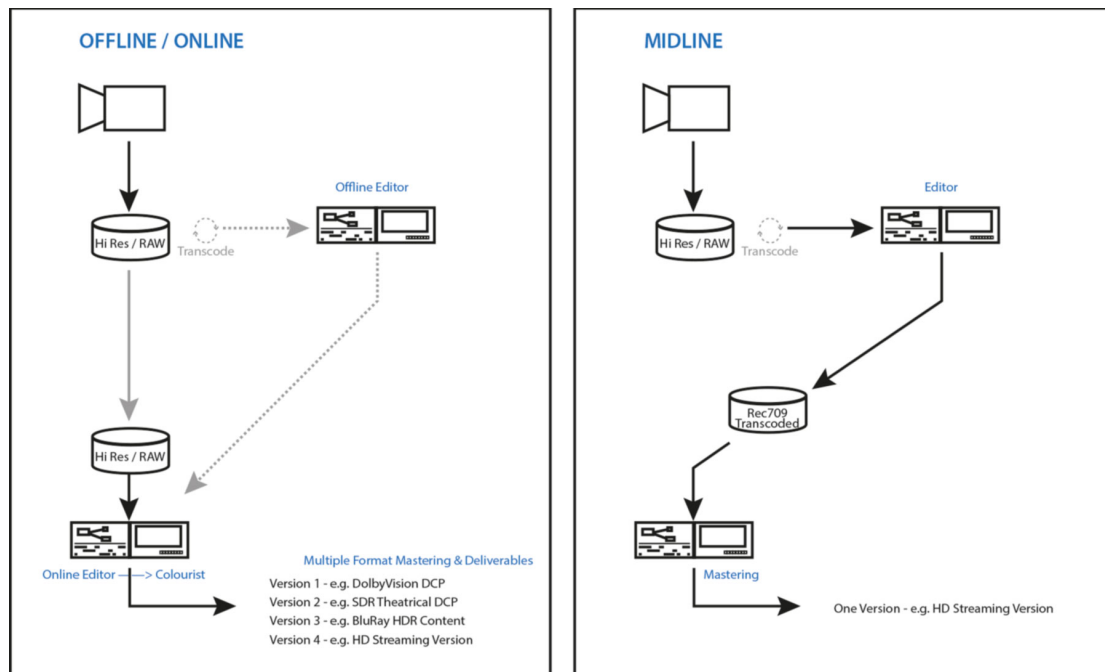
OFFLINE / ONLINE

Offline Editor

Hi Res / RAW

Transcode

Hi Res / RAW

Online Editor ——> Colourist

Multiple Format Mastering & Deliverables

Version 1 - e.g. DolbyVision DCP
Version 2 - e.g. SDR Theatrical DCP
Version 3 - e.g. BluRay HDR Content
Version 4 - e.g. HD Streaming Version

MIDLINE

Editor

Hi Res / RAW

Transcode

Rec709 Transcoded

Mastering

One Version - e.g. HD Streaming Version